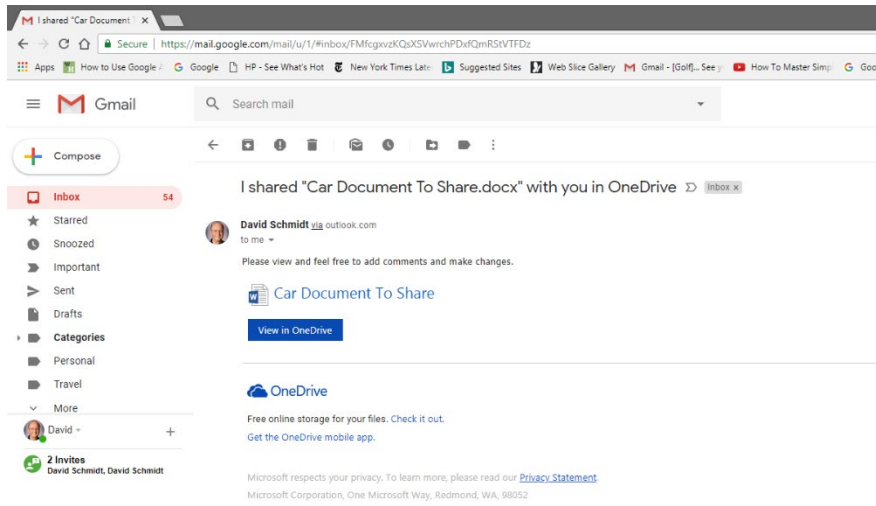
I shared "Car Document ×

Secure https://mail.google.com/mail/u/1/#inbox/FMfcgxvzKQsXSVwrchPDxfQmRStVTFDz

Apps How to Use Google A Google HP - See What's Hot New York Times Late Suggested Sites Web Slice Gallery Gmail - [Golf]... See y How To Master Simp Goo

Gmail

Search mail

Compose

Inbox 54
Starred
Snoozed
Important
Sent
Drafts
Categories
Personal
Travel
More

David

2 Invites
David Schmidt, David Schmidt

I shared "Car Document To Share.docx" with you in OneDrive Inbox ×

David Schmidt via outlook.com
to me

Please view and feel free to add comments and make changes.

Car Document To Share

View in OneDrive

OneDrive

Free online storage for your files. Check it out.
Get the OneDrive mobile app.

Microsoft respects your privacy. To learn more, please read our Privacy Statement.
Microsoft Corporation, One Microsoft Way, Redmond, WA, 98052